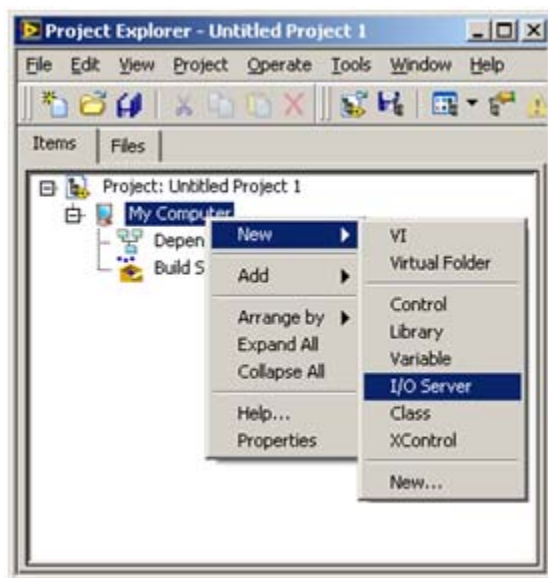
Project Explorer - Untitled Project 1

File Edit View Project Operate Tools Window Help

Items Files

Project: Untitled Project 1
My Computer
Depen
Build S

New
Add
Arrange by
Expand All
Collapse All
Help...
Properties

VI
Virtual Folder
Control
Library
Variable
I/O Server
Class
XControl
New...